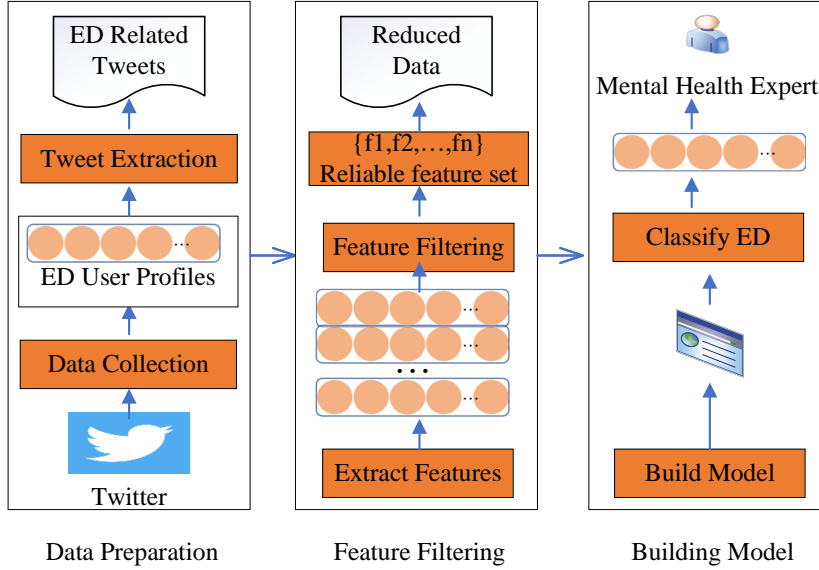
ED Related Tweets

Tweet Extraction

...

ED User Profiles

Data Collection

Twitter

Data Preparation

Reduced Data

{f1,f2,…,fn}
Reliable feature set

Feature Filtering

...

...

...

Extract Features

Feature Filtering

Mental Health Expert

...

Classify ED

Build Model

Building Model